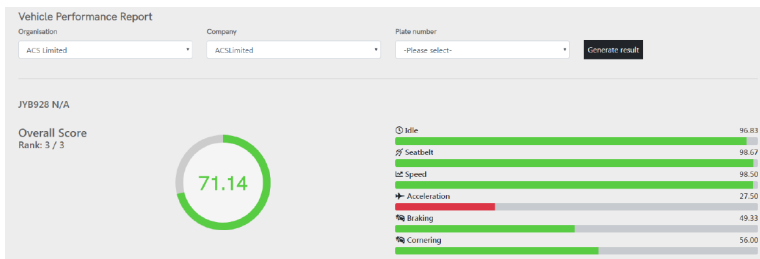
Vehicle Performance Report

Organisation
ACS Limited

Company
ACSLimited

Plate number
-Please select-

Generate result

JYB928 N/A

Overall Score
Rank: 3 / 3

71.14

Idle 96.83

Seatbelt 98.67

Speed 98.50

Acceleration 27.50

Braking 49.33

Cornering 56.00